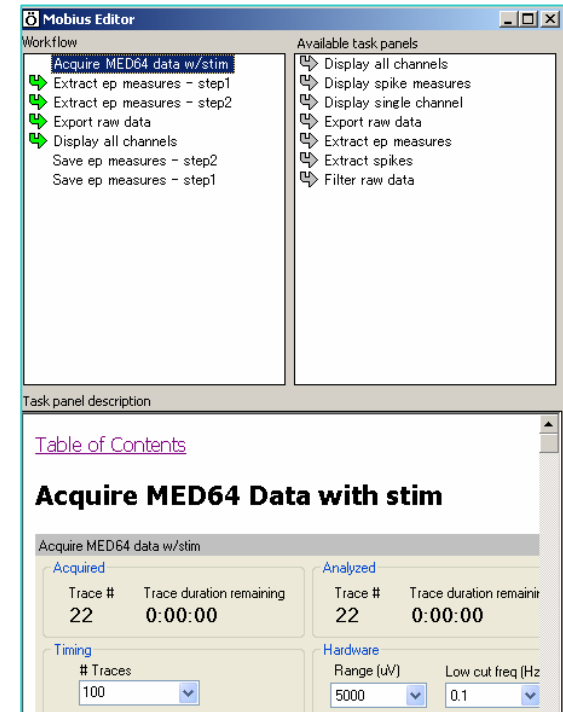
Mobius Editor

Workflow

Acquire MED64 data w/stim
Extract ep measures - step1
Extract ep measures - step2
Export raw data
Display all channels
Save ep measures - step2
Save ep measures - step1

Available task panels

Display all channels
Display spike measures
Display single channel
Export raw data
Extract ep measures
Extract spikes
Filter raw data

Task panel description

Table of Contents

Acquire MED64 Data with stim

Acquire MED64 data w/stim

Acquired
Trace #
22
Trace duration remaining
0:00:00

Analyzed
Trace #
22
Trace duration remainir
0:00:00

Timing
# Traces
100

Hardware
Range (uV)
5000
Low cut freq (Hz
0.1